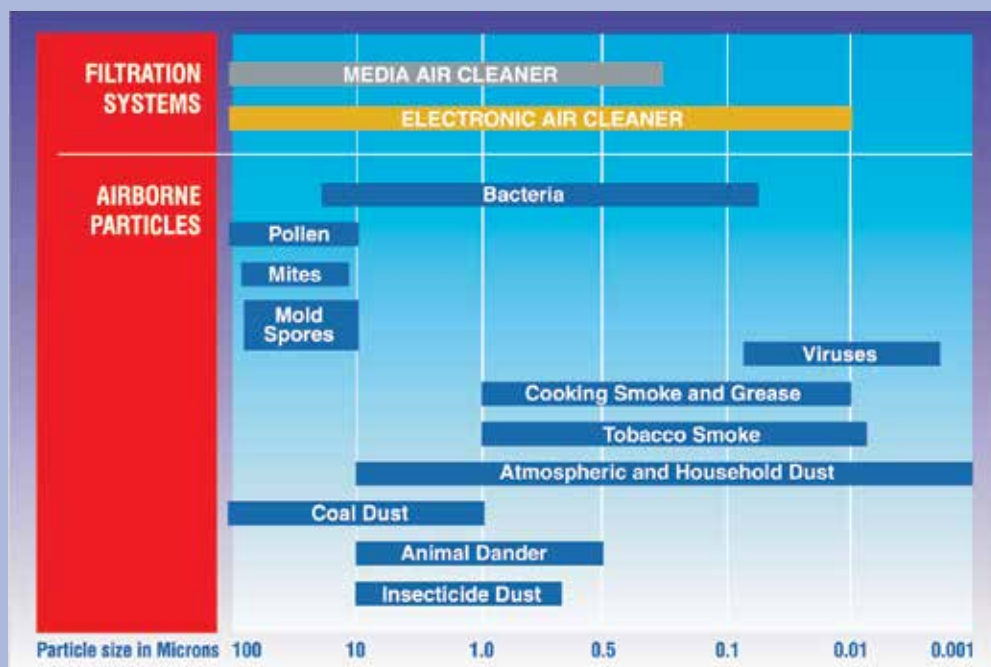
FILTRATION SYSTEMS

MEDIA AIR CLEANER

ELECTRONIC AIR CLEANER

AIRBORNE PARTICLES

Bacteria

Pollen

Mites

Mold Spores

Viruses

Cooking Smoke and Grease

Tobacco Smoke

Atmospheric and Household Dust

Coal Dust

Animal Dander

Insecticide Dust

Particle size in Microns 100 10 1.0 0.5 0.1 0.01 0.001